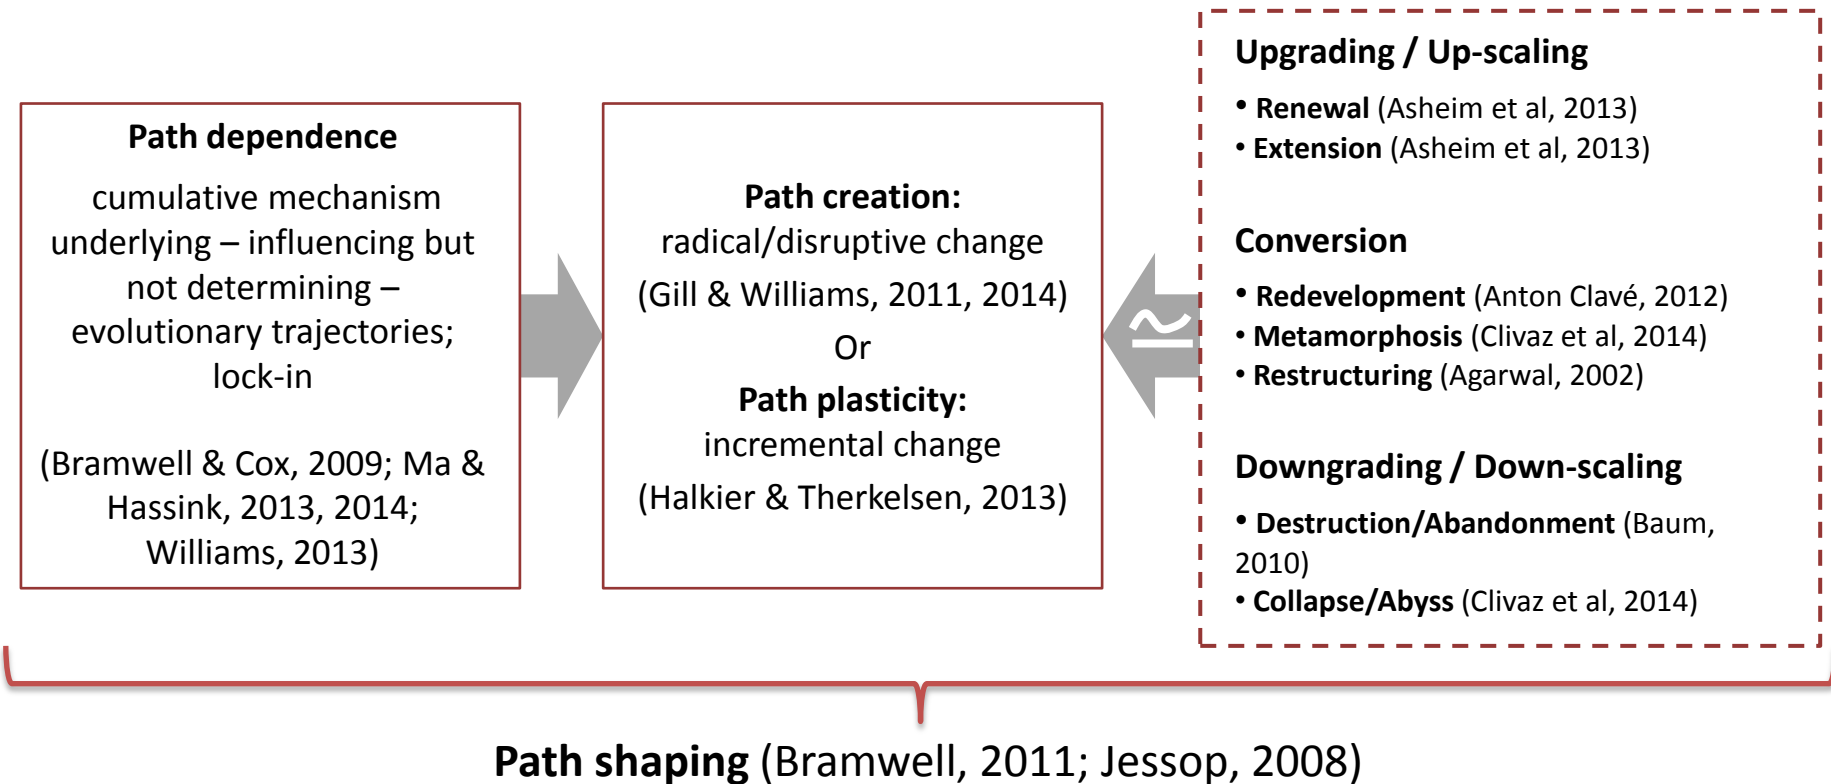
Path dependence

cumulative mechanism underlying – influencing but not determining – evolutionary trajectories; lock-in

(Bramwell & Cox, 2009; Ma & Hassink, 2013, 2014; Williams, 2013)

Path creation: radical/disruptive change

(Gill & Williams, 2011, 2014)

Or

Path plasticity: incremental change

(Halkier & Therkelsen, 2013)

$\simeq$

Upgrading / Up-scaling

• Renewal (Asheim et al, 2013)
• Extension (Asheim et al, 2013)

Conversion

• Redevelopment (Anton Clavé, 2012)
• Metamorphosis (Clivaz et al, 2014)
• Restructuring (Agarwal, 2002)

Downgrading / Down-scaling

• Destruction/Abandonment (Baum, 2010)
• Collapse/Abyss (Clivaz et al, 2014)

Path shaping (Bramwell, 2011; Jessop, 2008)